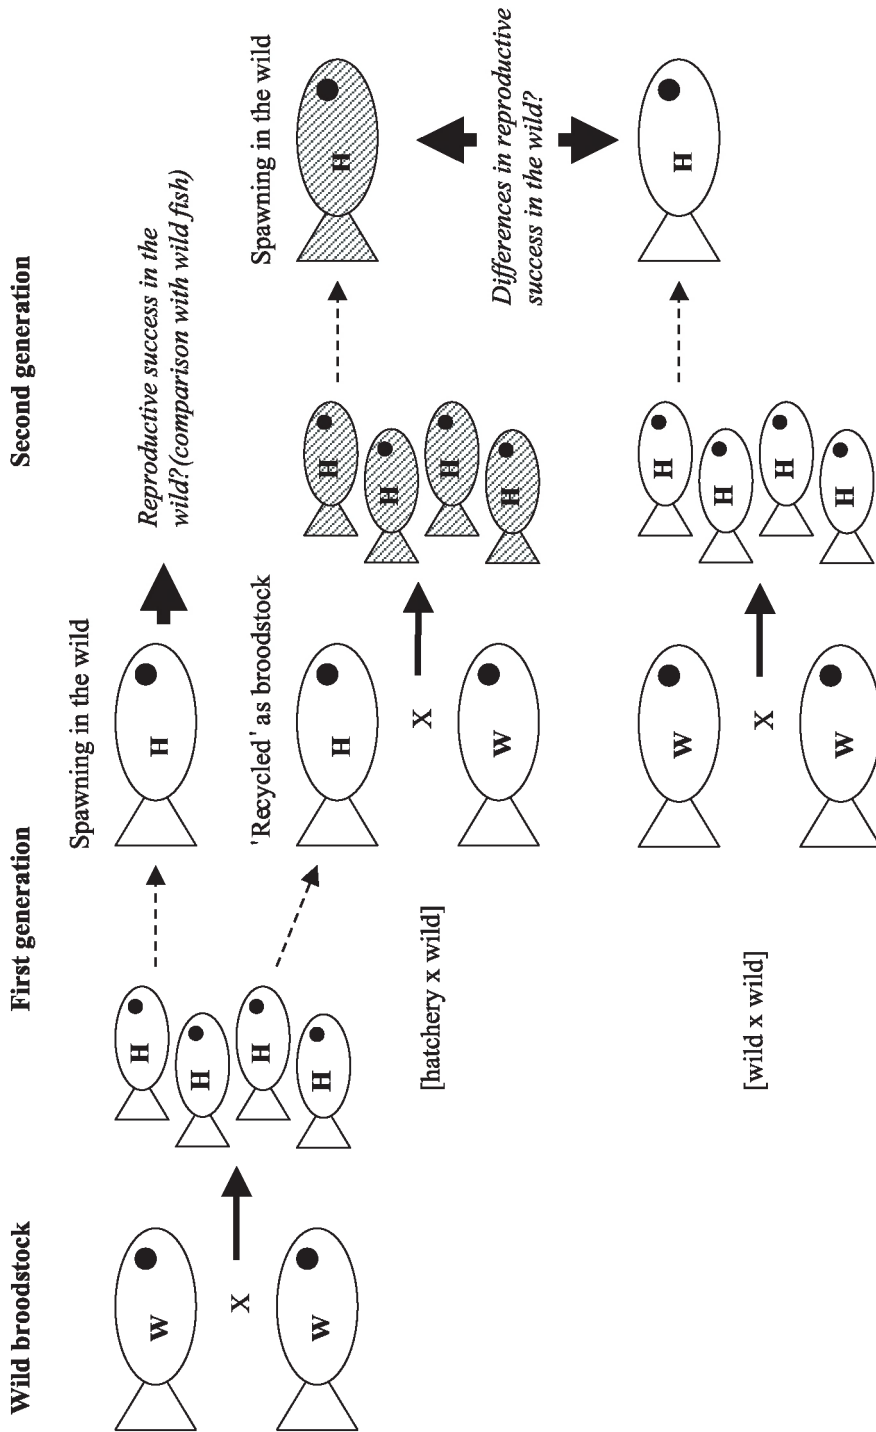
Wild broodstock

W

X

W

First generation

H

H

H

H

Spawning in the wild

H

'Recycled' as broodstock

H

X

W

[hatchery x wild]

W

X

W

[wild x wild]

Second generation

Reproductive success in the wild? (comparison with wild fish)

H

H

H

H

Spawning in the wild

H

Differences in reproductive success in the wild?

H

H

H

H

H